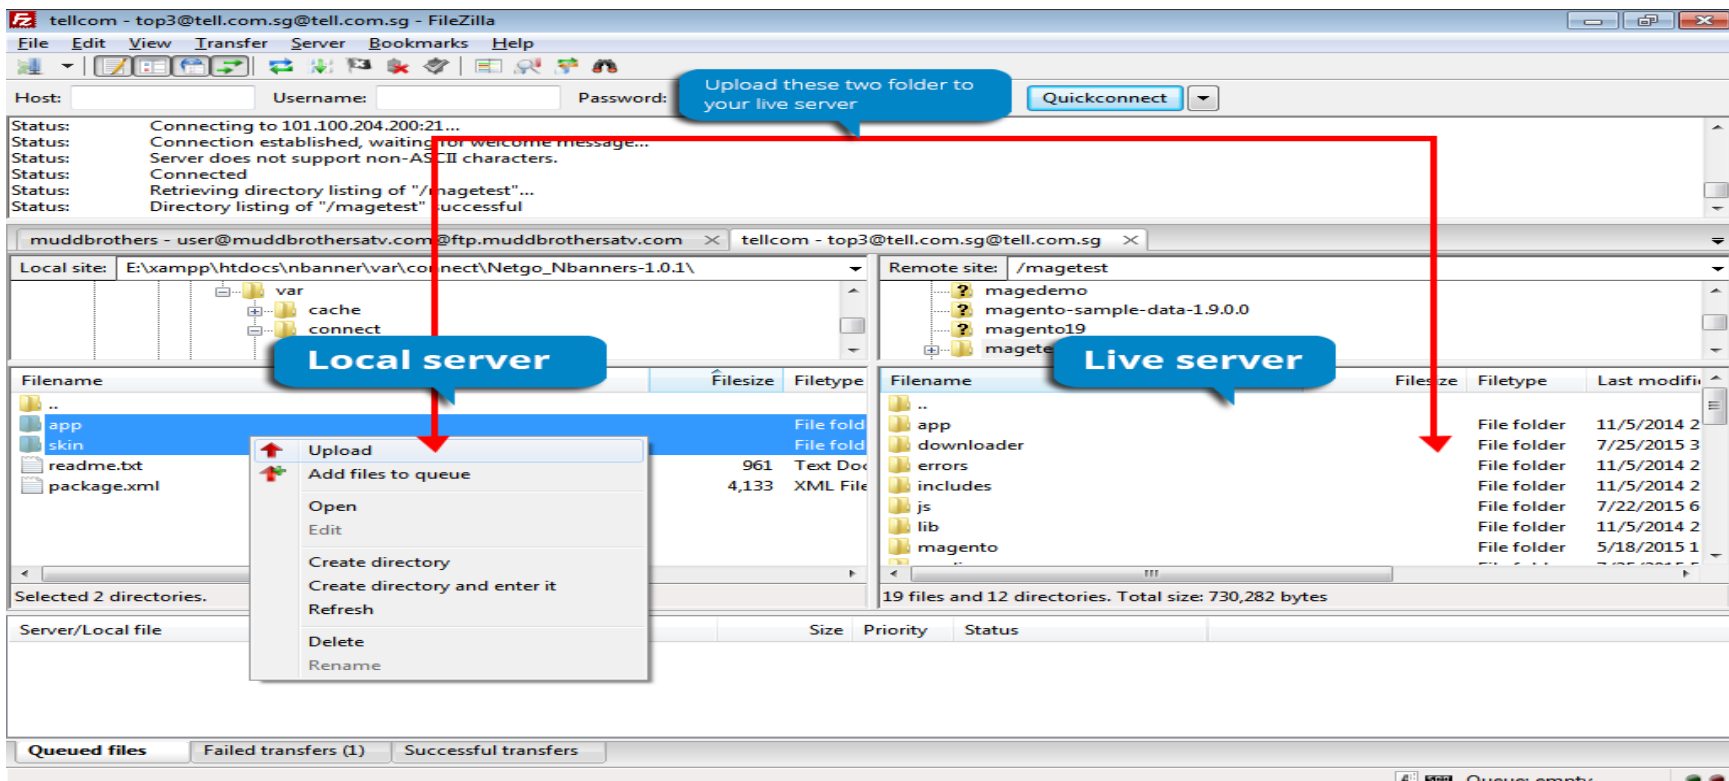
tellcom - top3@tell.com.sg@tell.com.sg - FileZilla

File Edit View Transfer Server Bookmarks Help

Host: Username: Password: Quickconnect

Upload these two folder to your live server

Status: Connecting to 101.100.204.200:21...
Status: Connection established, waiting for welcome message...
Status: Server does not support non-ASCII characters.
Status: Connected
Status: Retrieving directory listing of "/magetest"...
Status: Directory listing of "/magetest" successful

muddbrothers - user@muddbrothersatv.com@ftp.muddbrothersatv.com | tellcom - top3@tell.com.sg@tell.com.sg

Local site: E:\xampp\htdocs\nbanner\var\connect\Netgo_Nbanners-1.0.1\

var
cache
connect

Local server

| Filename | Filesize | Filetype |
|---|---|---|
| .. | | |
| app | | File fold |
| skin | | File fold |
| readme.txt | 961 | Text Doc |
| package.xml | 4,133 | XML File |

Selected 2 directories.

Upload
Add files to queue
Open
Edit
Create directory
Create directory and enter it
Refresh
Delete
Rename

Remote site: /magetest

magedemo
magento-sample-data-1.9.0.0
magento19
magete

Live server

| Filename | Filesize | Filetype | Last modifi |
|---|---|---|---|
| .. | | | |
| app | | File folder | 11/5/2014 2 |
| downloader | | File folder | 7/25/2015 3 |
| errors | | File folder | 11/5/2014 2 |
| includes | | File folder | 11/5/2014 2 |
| js | | File folder | 7/22/2015 6 |
| lib | | File folder | 11/5/2014 2 |
| magento | | File folder | 5/18/2015 1 |

19 files and 12 directories. Total size: 730,282 bytes

Server/Local file | Size | Priority | Status

Queued files | Failed transfers (1) | Successful transfers

Queue: empty